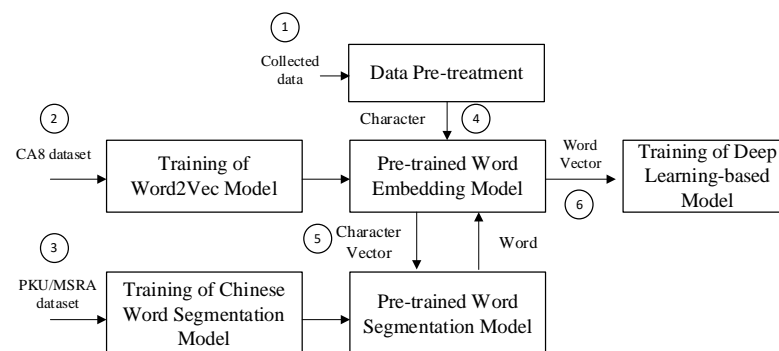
1

Collected data

Data Pre-treatment

Character

4

2

CA8 dataset

Training of Word2Vec Model

Pre-trained Word Embedding Model

Word Vector

6

Training of Deep Learning-based Model

5

Character Vector

Word

3

PKU/MSRA dataset

Training of Chinese Word Segmentation Model

Pre-trained Word Segmentation Model